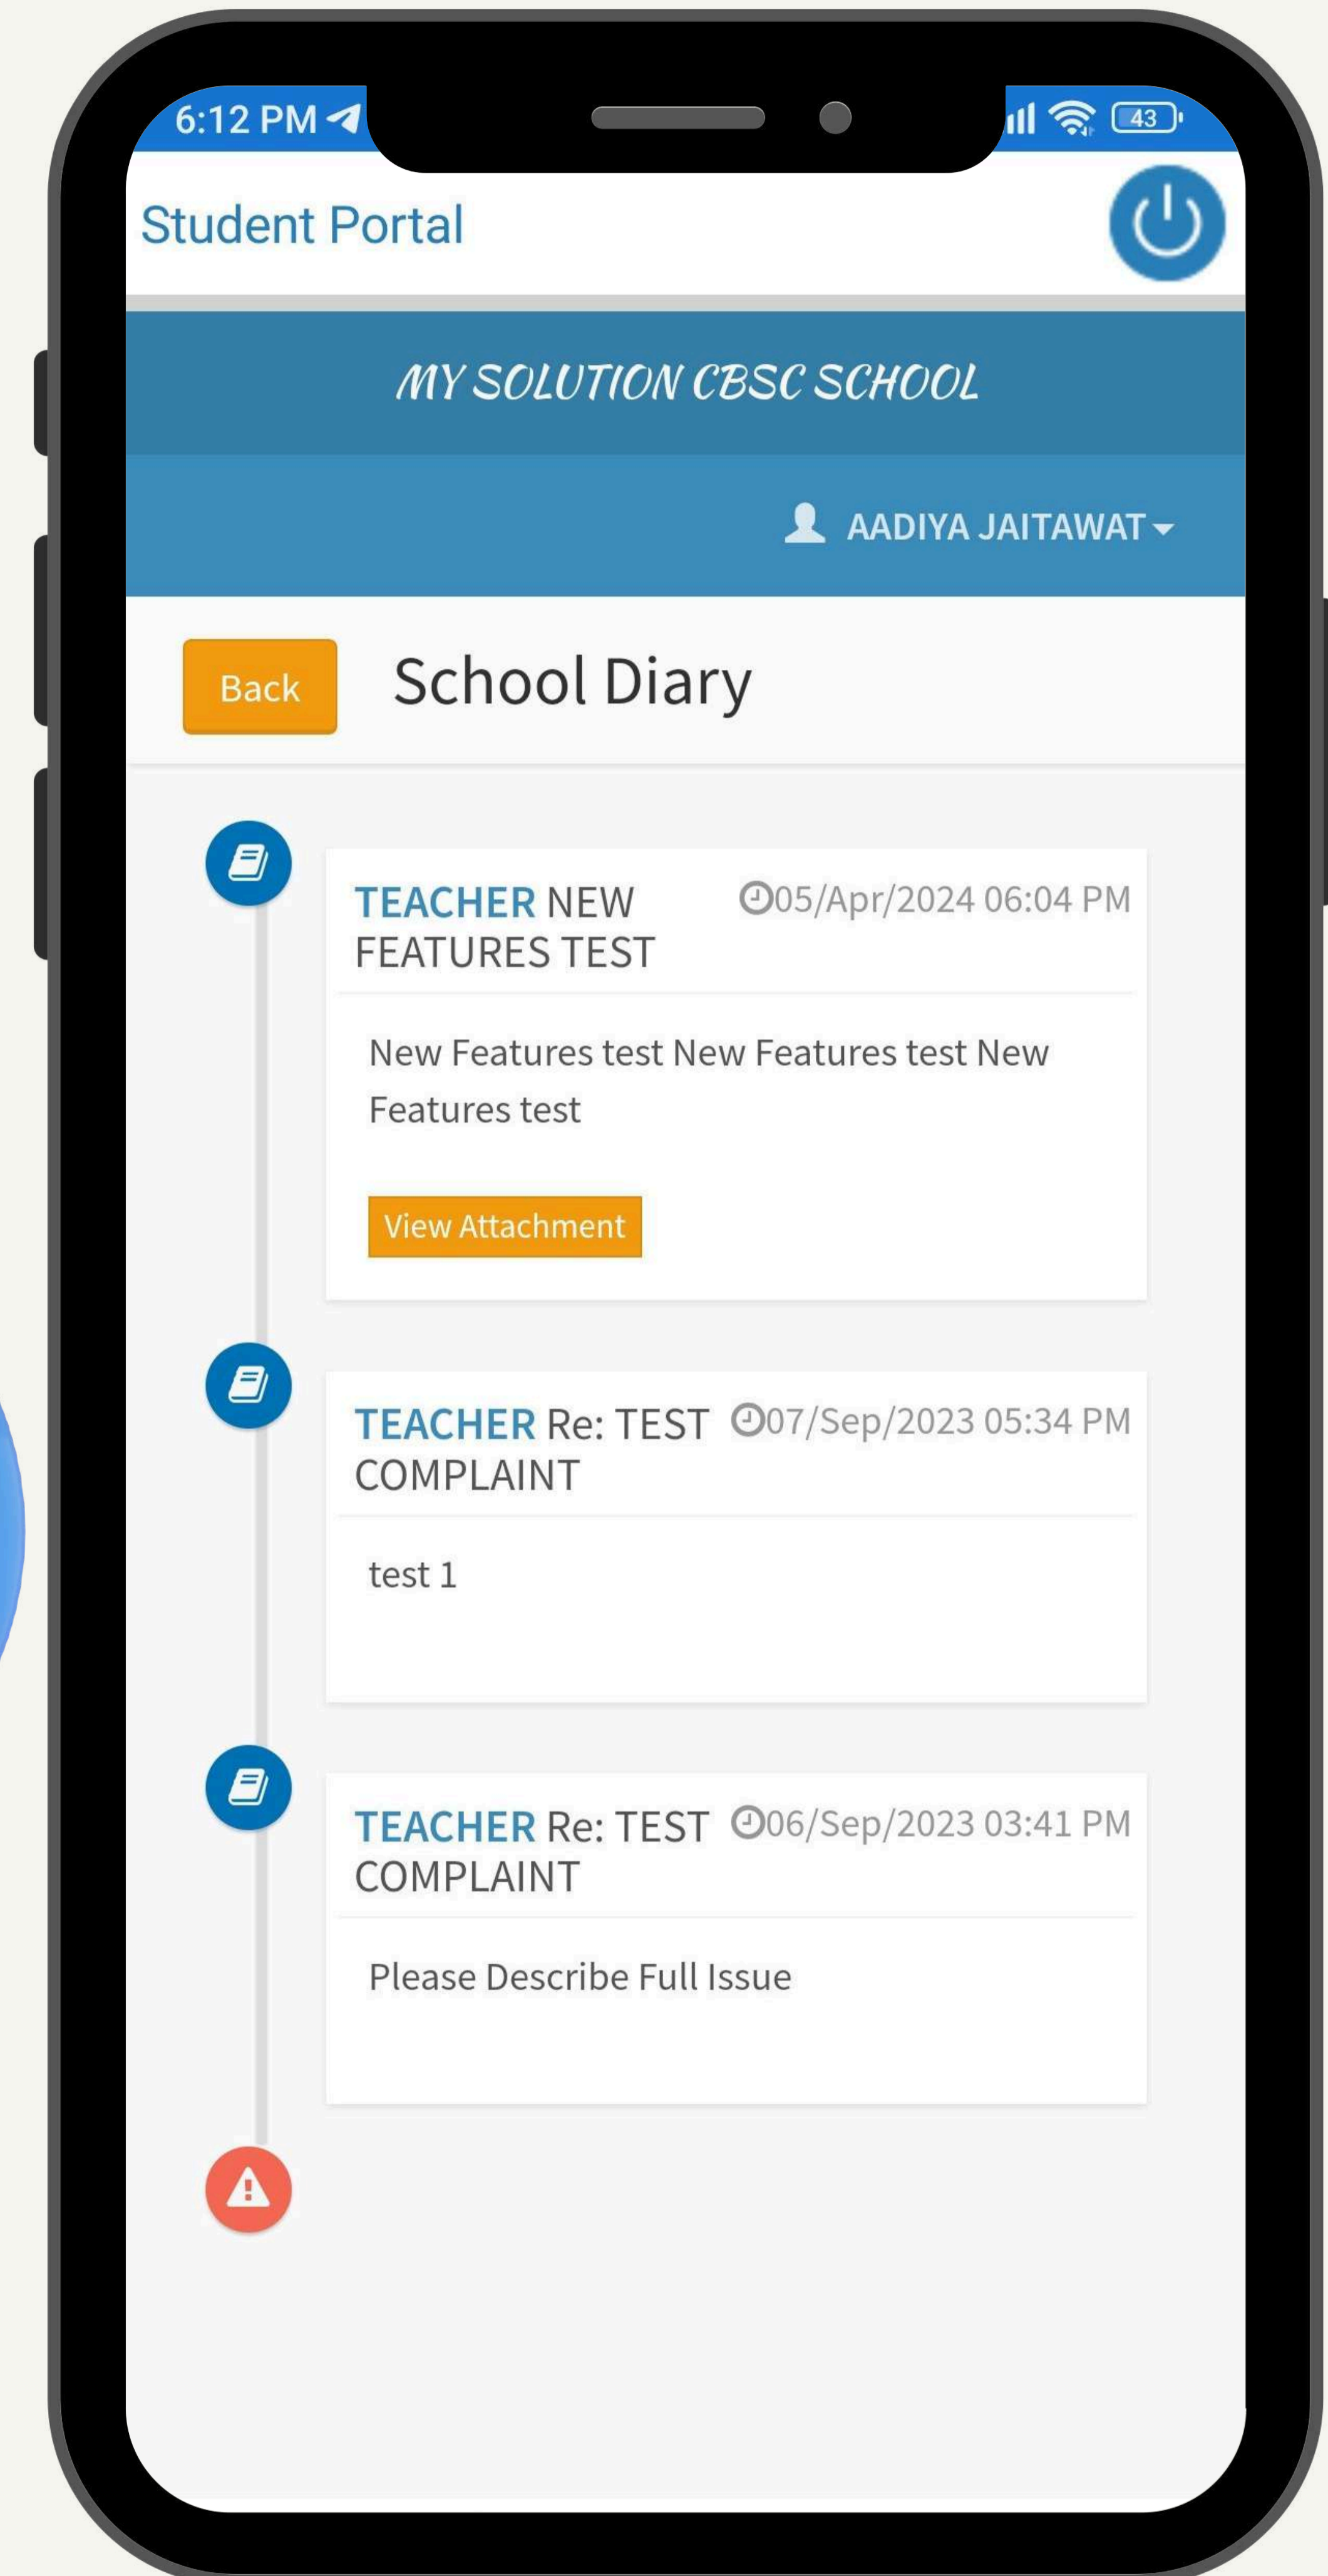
6:12 PM

43

Student Portal

MY SOLUTION CBSC SCHOOL

AADIYA JAITAWAT

Back

School Diary

TEACHER NEW FEATURES TEST
05/Apr/2024 06:04 PM

New Features test New Features test New Features test

View Attachment

TEACHER Re: TEST COMPLAINT
07/Sep/2023 05:34 PM

test 1

TEACHER Re: TEST COMPLAINT
06/Sep/2023 03:41 PM

Please Describe Full Issue